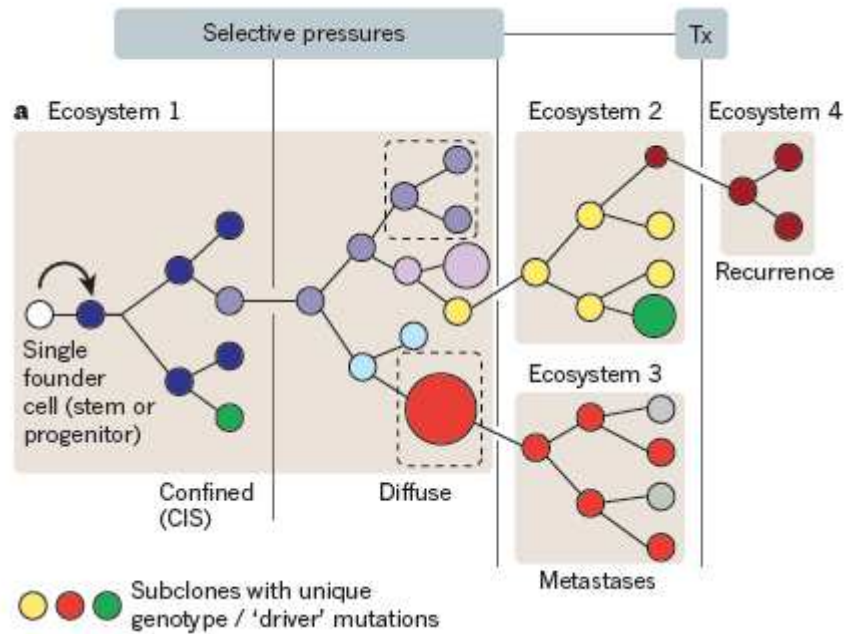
Selective pressures

Tx

a Ecosystem 1

Ecosystem 2

Ecosystem 4

Recurrence

Single founder cell (stem or progenitor)

Ecosystem 3

Confined (CIS)

Diffuse

Metastases

Subclones with unique genotype / 'driver' mutations